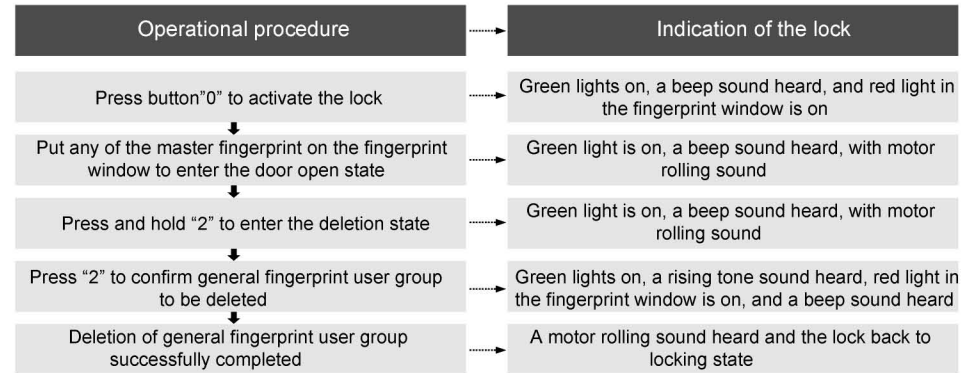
| Operational procedure | Indication of the lock |
|---|---|
| Press button"0" to activate the lock | Green lights on, a beep sound heard, and red light in the fingerprint window is on |
| Put any of the master fingerprint on the fingerprint window to enter the door open state | Green light is on, a beep sound heard, with motor rolling sound |
| Press and hold “2” to enter the deletion state | Green light is on, a beep sound heard, with motor rolling sound |
| Press “2” to confirm general fingerprint user group to be deleted | Green lights on, a rising tone sound heard, red light in the fingerprint window is on, and a beep sound heard |
| Deletion of general fingerprint user group successfully completed | A motor rolling sound heard and the lock back to locking state |